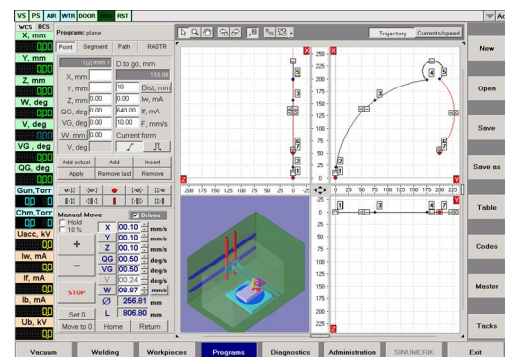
VS PS AIR WTR DOOR RST

WCS RCS

X, mm

Y, mm

Z, mm

W, deg

V, deg

VG, deg

QG, deg

Gun,Torr

Chm,Torr

Uacc, kV

Iw, mA

If, mA

Ib, mA

Ub, kV

Program: plane

Point Segment Path RASTR

X, mm

Y, mm

Z, mm 0.00

QG, deg 0.00

VG, deg 0.00

W, mm 0.00

V, deg

D to go, mm

155.06

10 Dist, mm

0.00 Iw, mA

640.00 If, mA

10.00 F, mm/s

Current form

Add actual Add Insert

Apply Remove last Remove

Manual Move

Hold

10 %

Drives

X 00.10 mm/s

Y 00.10 mm/s

Z 00.10 mm/s

QG 00.50 deg/s

VG 00.50 deg/s

V 00.24 deg/s

W 09.97 mm/s

Ø 256.81 mm

L 806.90 mm

STOP

Set 0

Move to 0 Home Return

Trajectory Currents/speed

X

Z

Z

X

Y

Y

Z

250 225 200 175 150 125 100 75 50 25 0

200 175 150 125 100 75 50 25 0

0 25 50 75 100 125 150 175 200 225

0 25 50 75 100 125 150 175 200 225

1 2 3 4 5 6 7

Ac

New

Open

Save

Save as

Table

Codes

Master

Tacks

Vacuum Welding Workpieces Programs Diagnostics Administration SINUMERIK Exit